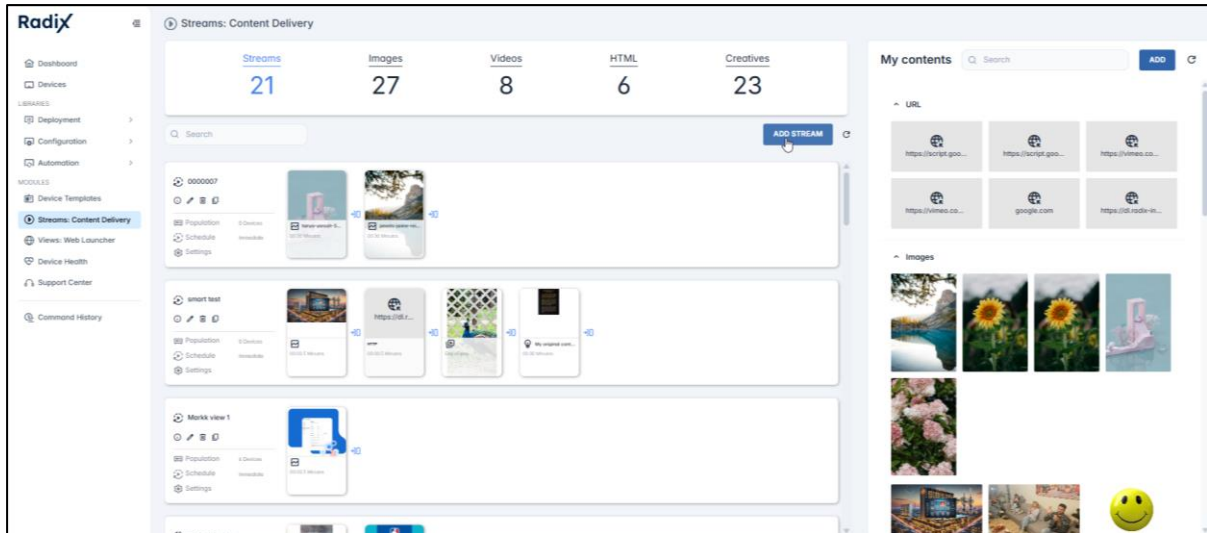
Radix

Dashboard
Devices
LIBRARIES
Deployment
Configuration
Automation
MODULES
Device Templates
Streams: Content Delivery
Views: Web Launcher
Device Health
Support Center
Command History

Streams: Content Delivery

| Streams | Images | Videos | HTML | Creatives |
|---|---|---|---|---|
| 21 | 27 | 8 | 6 | 23 |

Search
ADD STREAM

0000007
Population 0 Devices
Schedule Immediate
Settings
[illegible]
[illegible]

smart test
Population 0 Devices
Schedule Immediate
Settings
https://dl.r...
My original cont...

Morkk view 1
Population 0 Devices
Schedule Immediate
Settings

My contents
Search
ADD
URL
https://script.goo...
https://script.goo...
https://vimeo.co...
https://vimeo.co...
google.com
https://dl.radix-in...
Images